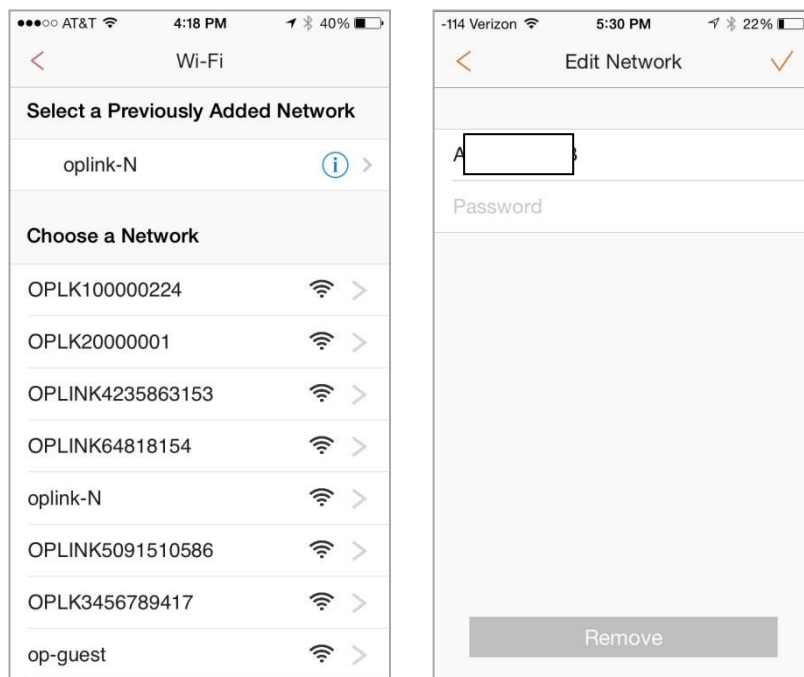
●●●○○ AT&T 4:18 PM 40%

<

Wi-Fi

Select a Previously Added Network

oplink-N

Choose a Network

OPLK100000224

OPLK20000001

OPLINK4235863153

OPLINK64818154

oplink-N

OPLINK5091510586

OPLK3456789417

op-guest

-114 Verizon 5:30 PM 22%

<

Edit Network

A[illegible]3

Password

Remove